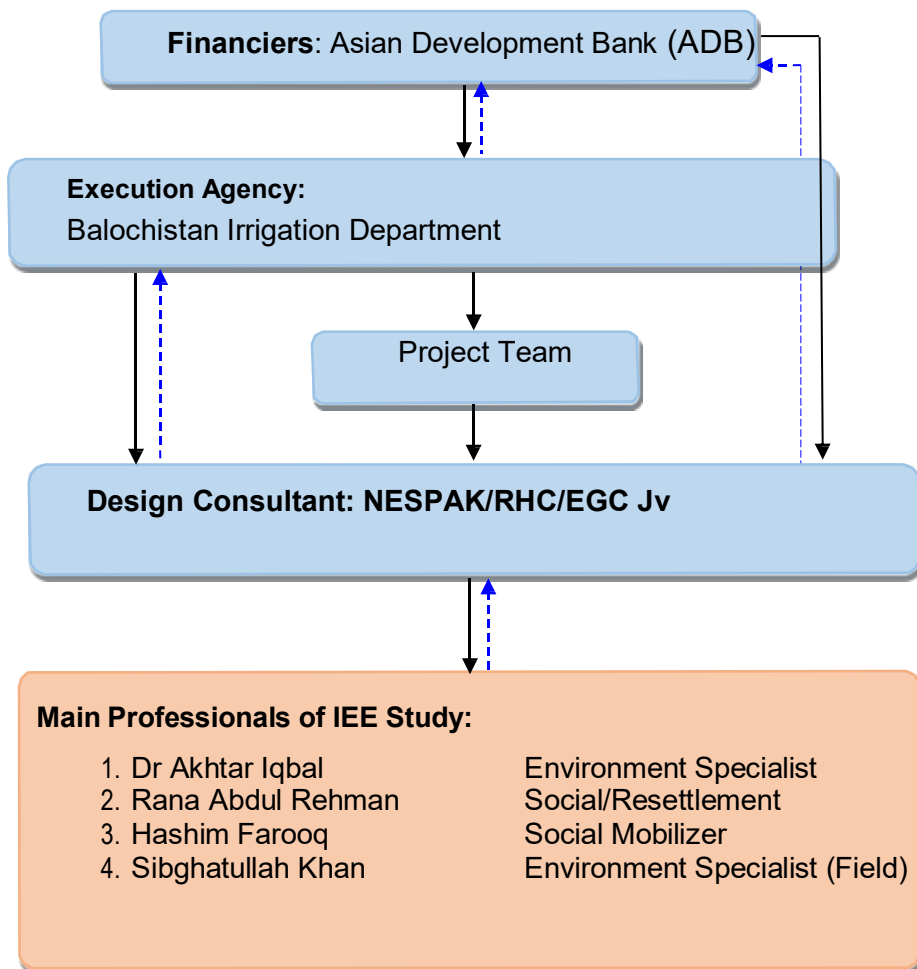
**Financiers**: Asian Development Bank (ADB)

**Execution Agency:**
Balochistan Irrigation Department

Project Team

**Design Consultant: NESPAK/RHC/EGC Jv**

**Main Professionals of IEE Study:**

1. Dr Akhtar Iqbal — Environment Specialist
2. Rana Abdul Rehman — Social/Resettlement
3. Hashim Farooq — Social Mobilizer
4. Sibghatullah Khan — Environment Specialist (Field)